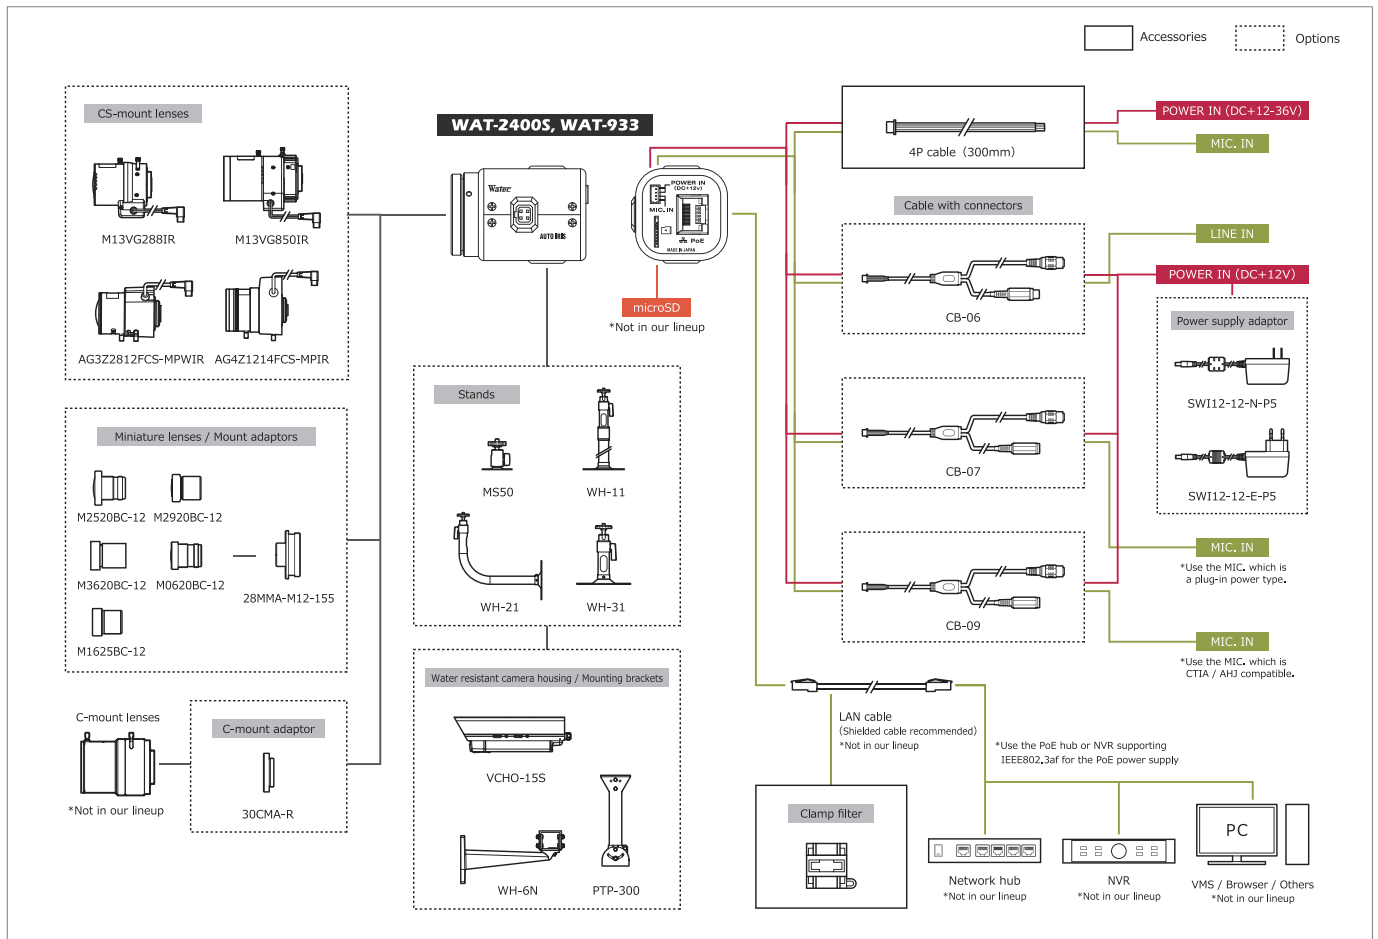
Accessories
Options

CS-mount lenses
M13VG288IR
M13VG850IR
AG3Z2812FCS-MPWIR
AG4Z1214FCS-MPIR

WAT-2400S, WAT-933

Watec
AUTO IRIS

POWER IN (DC+12V)
MIC. IN
PoE
MADE IN JAPAN

microSD
*Not in our lineup

4P cable（300mm）

POWER IN (DC+12-36V)
MIC. IN

Cable with connectors
CB-06

LINE IN
POWER IN (DC+12V)

Power supply adaptor
SWI12-12-N-P5
SWI12-12-E-P5

CB-07

CB-09

MIC. IN
*Use the MIC. which is a plug-in power type.

MIC. IN
*Use the MIC. which is CTIA / AHJ compatible.

Miniature lenses / Mount adaptors
M2520BC-12
M2920BC-12
M3620BC-12
M0620BC-12
28MMA-M12-155
M1625BC-12

Stands
MS50
WH-11
WH-21
WH-31

Water resistant camera housing / Mounting brackets
VCHO-15S
WH-6N
PTP-300

C-mount lenses
*Not in our lineup

C-mount adaptor
30CMA-R

LAN cable
(Shielded cable recommended)
*Not in our lineup

*Use the PoE hub or NVR supporting IEEE802.3af for the PoE power supply

Clamp filter

Network hub
*Not in our lineup

NVR
*Not in our lineup

PC
VMS / Browser / Others
*Not in our lineup